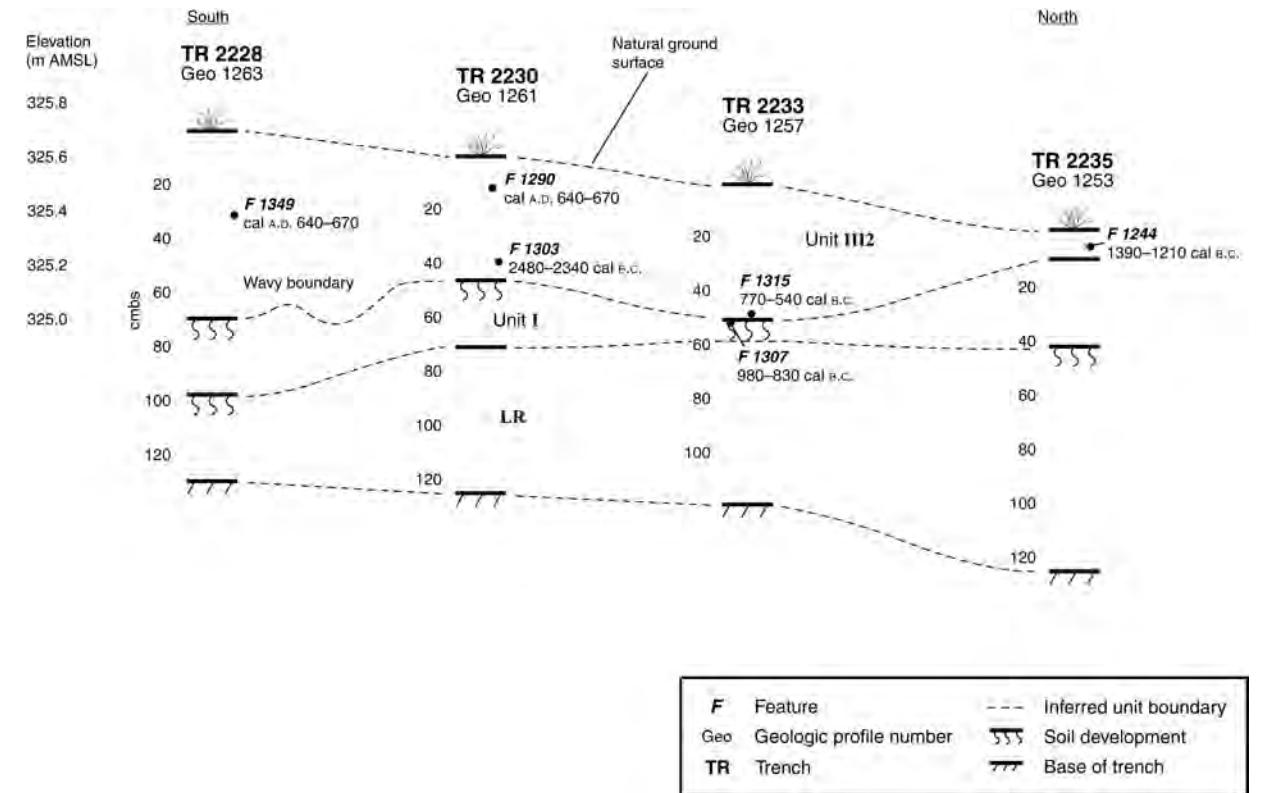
South

North

Elevation (m AMSL)

325.8
325.6
325.4
325.2
325.0

TR 2228
Geo 1263

20
40
60
80
100
120

cmbs

F 1349
cal A.D. 640–670

Wavy boundary

TR 2230
Geo 1261

Natural ground surface

F 1290
cal A.D. 640–670

20
40
60
80
100
120

F 1303
2480–2340 cal B.C.

Unit I

LR

TR 2233
Geo 1257

20
40
60
80
100

Unit III2

F 1315
770–540 cal B.C.

F 1307
980–830 cal B.C.

TR 2235
Geo 1253

F 1244
1390–1210 cal B.C.

20
40
60
80
100
120

| | | | |
|---|---|---|---|
| F | Feature | - - - | Inferred unit boundary |
| Geo | Geologic profile number | | Soil development |
| TR | Trench | | Base of trench |